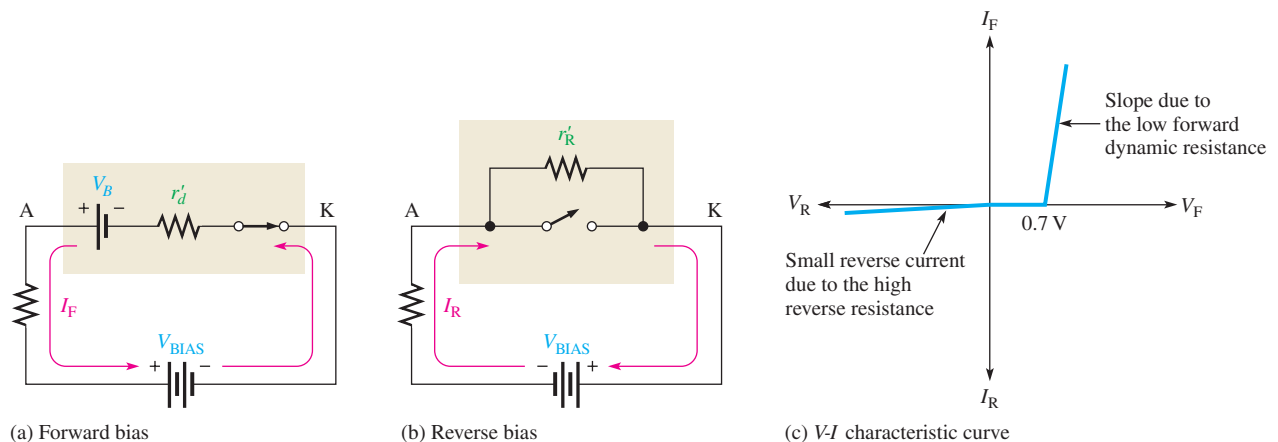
$V_B$ $r'_d$
A + − K
$I_F$
$V_{BIAS}$
+ −
(a) Forward bias

$r'_R$
A K
$I_R$
$V_{BIAS}$
− +
(b) Reverse bias

$I_F$
Slope due to the low forward dynamic resistance
$V_R$ $V_F$
0.7 V
Small reverse current due to the high reverse resistance
$I_R$
(c) V-I characteristic curve